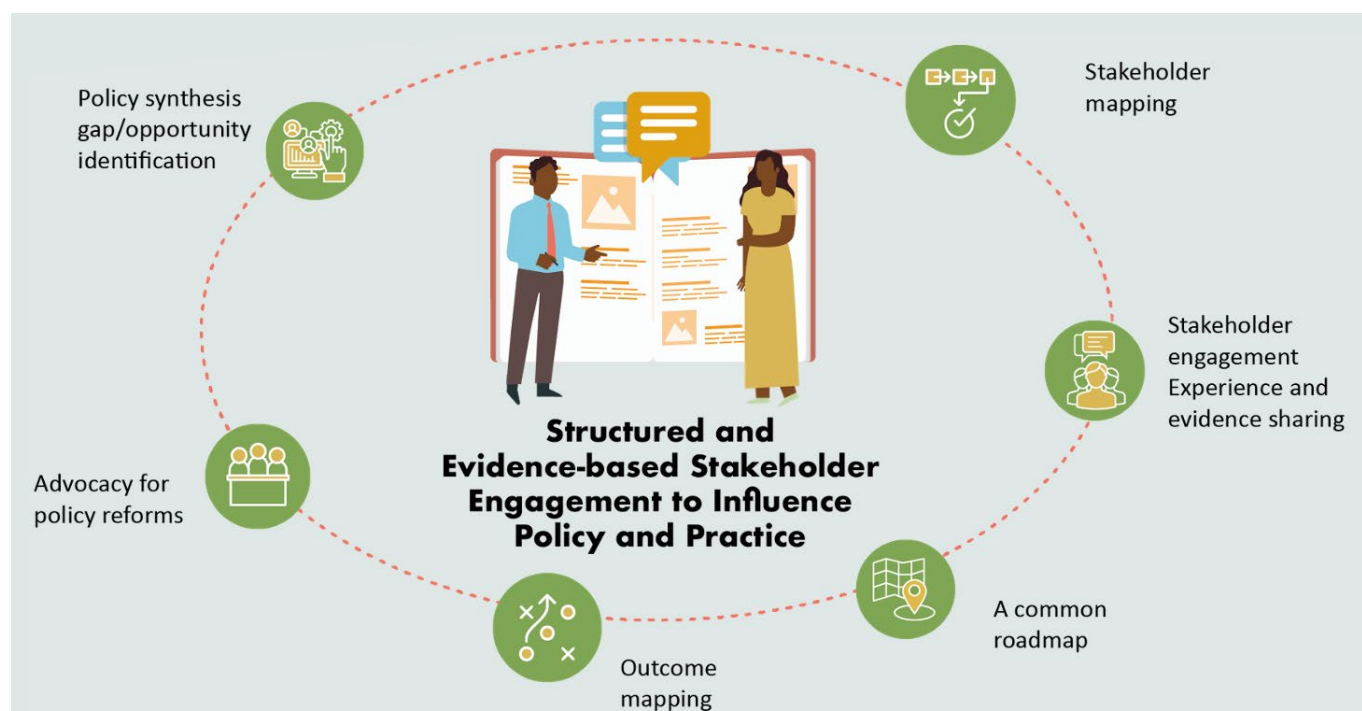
Policy synthesis gap/opportunity identification

Stakeholder mapping

Stakeholder engagement Experience and evidence sharing

A common roadmap

Outcome mapping

Advocacy for policy reforms

Structured and Evidence-based Stakeholder Engagement to Influence Policy and Practice